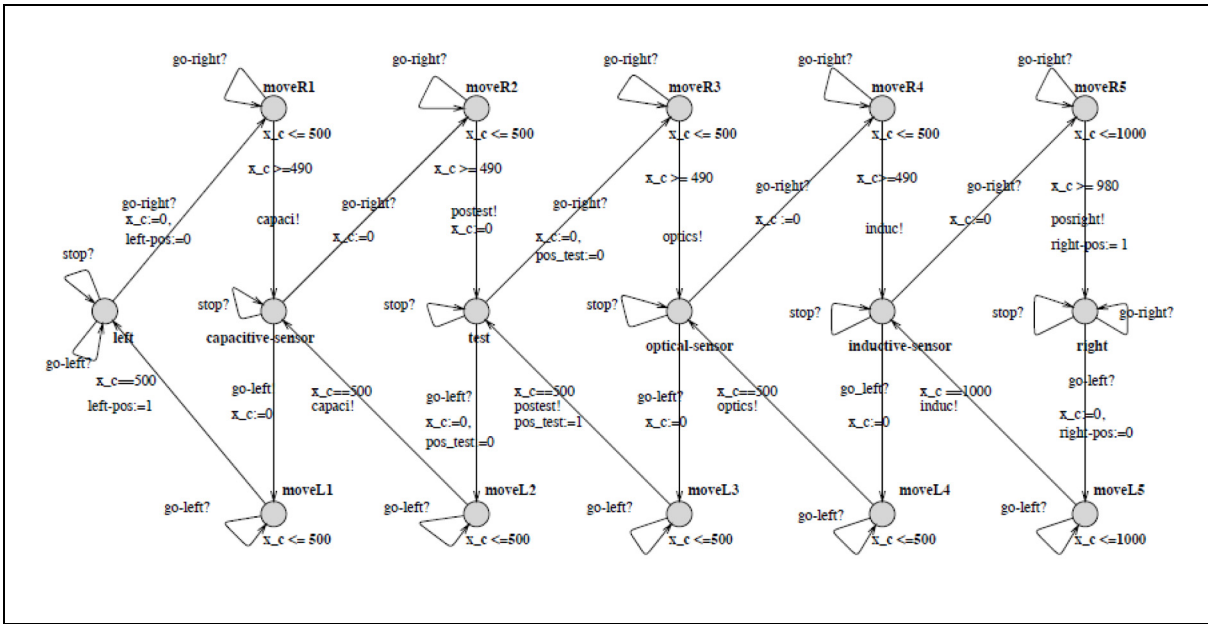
go-right?
moveR1
x_c <= 500
x_c >=490
capaci!
go-right?
x_c:=0,
left-pos:=0
stop?
left
go-left?
x_c==500
left-pos:=1
go-right?
moveR2
x_c <= 500
x_c >= 490
postest!
x_c:=0
go-right?
x_c:=0
stop?
capacitive-sensor
go-left
x_c:=0
x_c==500
capaci!
moveL1
go-left?
x_c <= 500
go-right?
moveR3
x_c <= 500
x_c >= 490
optics!
go-right?
x_c:=0,
pos_test:=0
stop?
test
go-left?
x_c:=0,
pos_test:=0
x_c==500
postest!
pos_test:=1
moveL2
go-left?
x_c <=500
go-right?
moveR4
x_c <= 500
x_c>=490
induc!
go-right?
x_c :=0
stop?
optical-sensor
go-left?
x_c:=0
x_c==500
optics!
moveL3
go-left?
x_c <=500
go-right?
moveR5
x_c <=1000
x_c >= 980
posright!
right-pos:= 1
go-right?
x_c:=0
stop?
inductive-sensor
go_left?
x_c:=0
x_c ==1000
induc!
moveL4
go-left?
x_c <=500
stop?
go-right?
right
go-left?
x_c:=0,
right-pos:=0
moveL5
go-left?
x_c <=1000